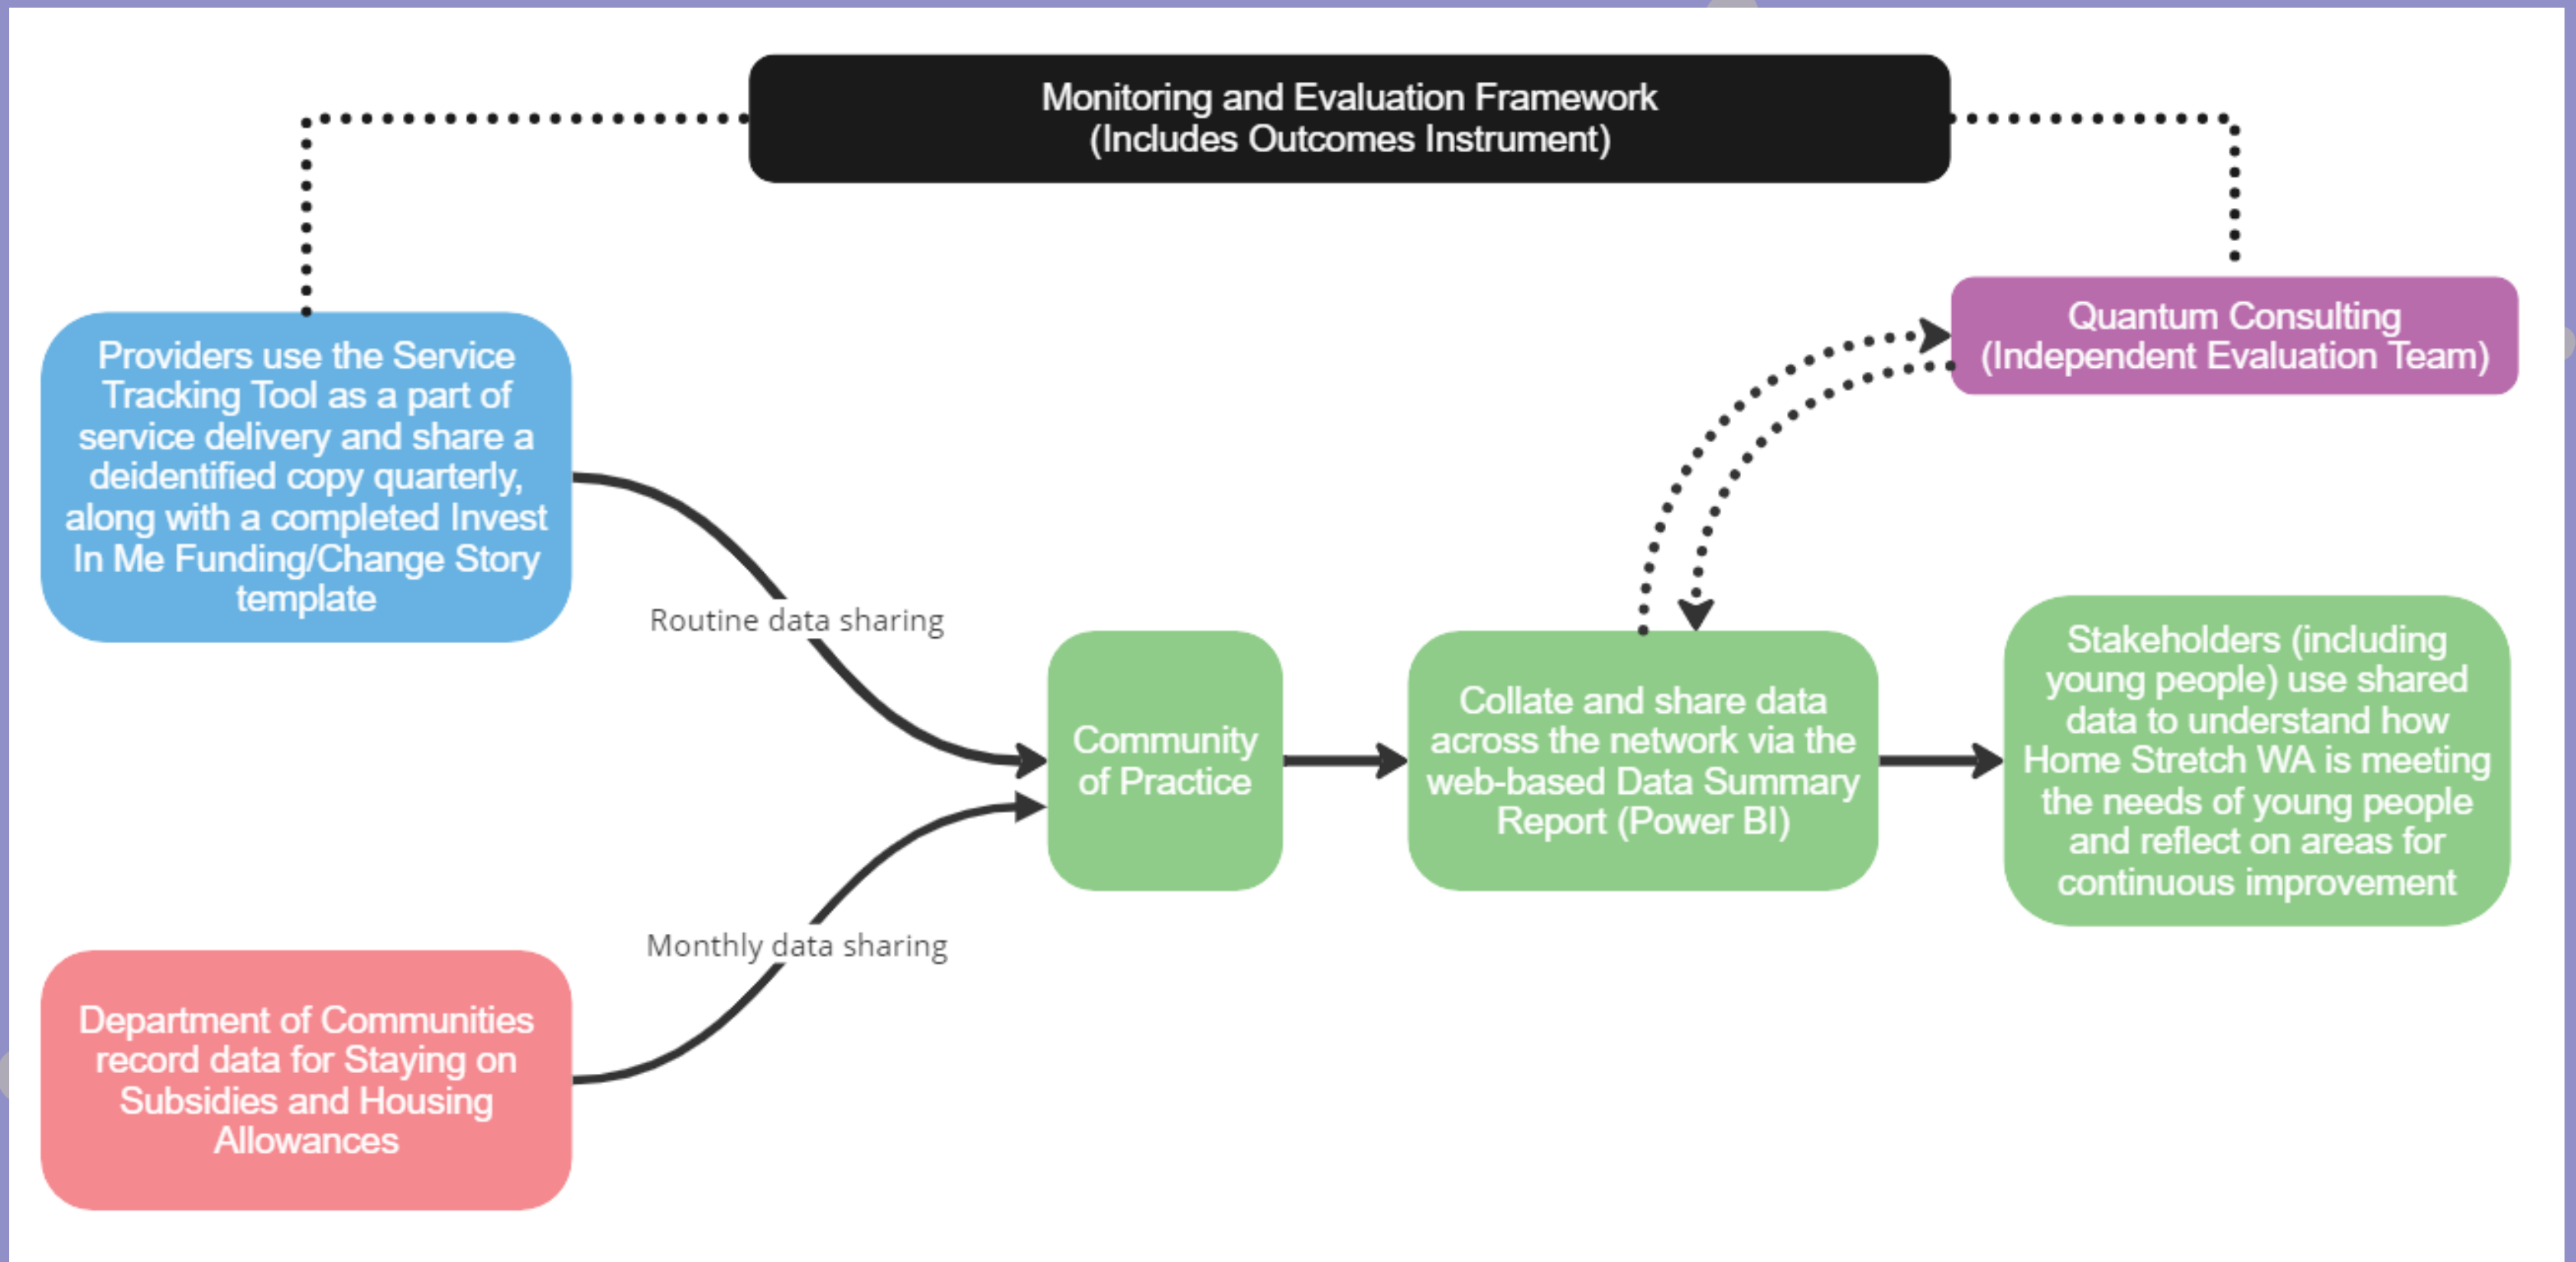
Monitoring and Evaluation Framework (Includes Outcomes Instrument)

Providers use the Service Tracking Tool as a part of service delivery and share a deidentified copy quarterly, along with a completed Invest In Me Funding/Change Story template

Quantum Consulting (Independent Evaluation Team)

Routine data sharing

Community of Practice

Collate and share data across the network via the web-based Data Summary Report (Power BI)

Stakeholders (including young people) use shared data to understand how Home Stretch WA is meeting the needs of young people and reflect on areas for continuous improvement

Monthly data sharing

Department of Communities record data for Staying on Subsidies and Housing Allowances